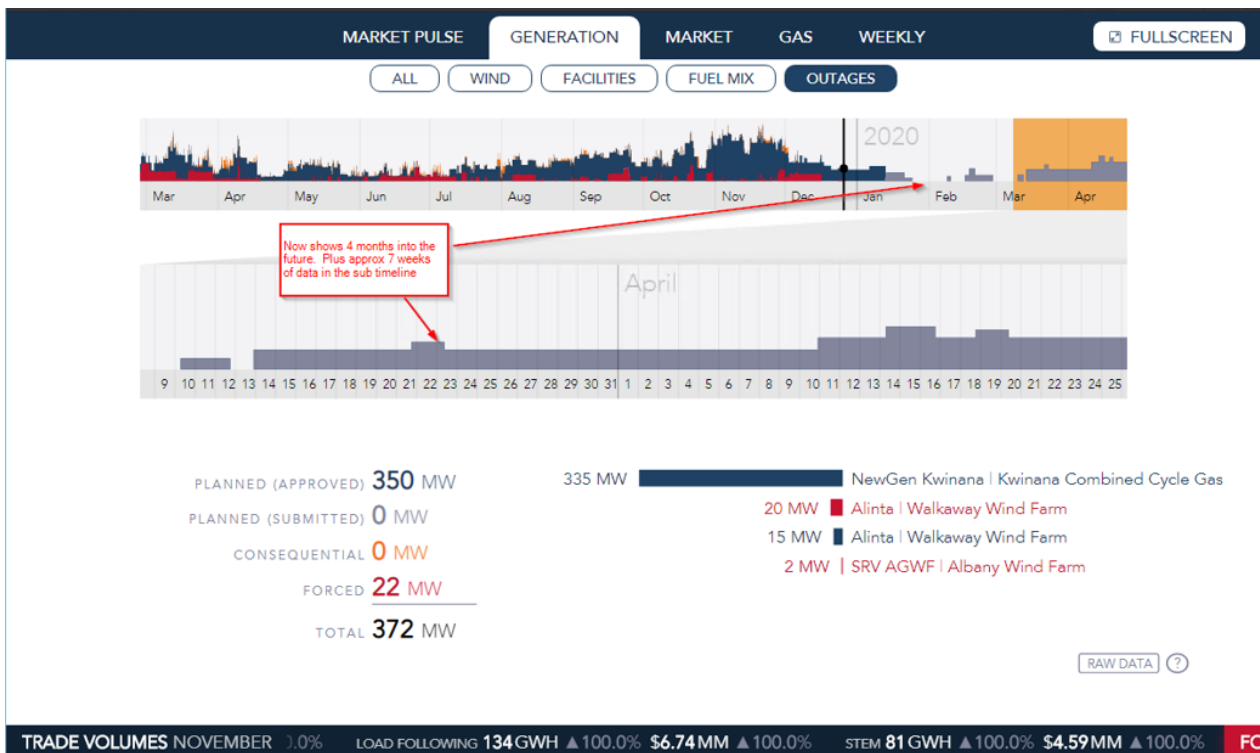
MARKET PULSE GENERATION MARKET GAS WEEKLY

FULLSCREEN

ALL WIND FACILITIES FUEL MIX OUTAGES

2020

Mar Apr May Jun Jul Aug Sep Oct Nov Dec Jan Feb Mar Apr

Now shows 4 months into the future. Plus approx 7 weeks of data in the sub timeline

April

9 10 11 12 13 14 15 16 17 18 19 20 21 22 23 24 25 26 27 28 29 30 31 1 2 3 4 5 6 7 8 9 10 11 12 13 14 15 16 17 18 19 20 21 22 23 24 25

PLANNED (APPROVED) 350 MW
PLANNED (SUBMITTED) 0 MW
CONSEQUENTIAL 0 MW
FORCED 22 MW
TOTAL 372 MW

335 MW NewGen Kwinana | Kwinana Combined Cycle Gas
20 MW Alinta | Walkaway Wind Farm
15 MW Alinta | Walkaway Wind Farm
2 MW SRV AGWF | Albany Wind Farm

RAW DATA ?

TRADE VOLUMES NOVEMBER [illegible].0% LOAD FOLLOWING 134 GWH ▲100.0% $6.74 MM ▲100.0% STEM 81 GWH ▲100.0% $4.59 MM ▲100.0% FO